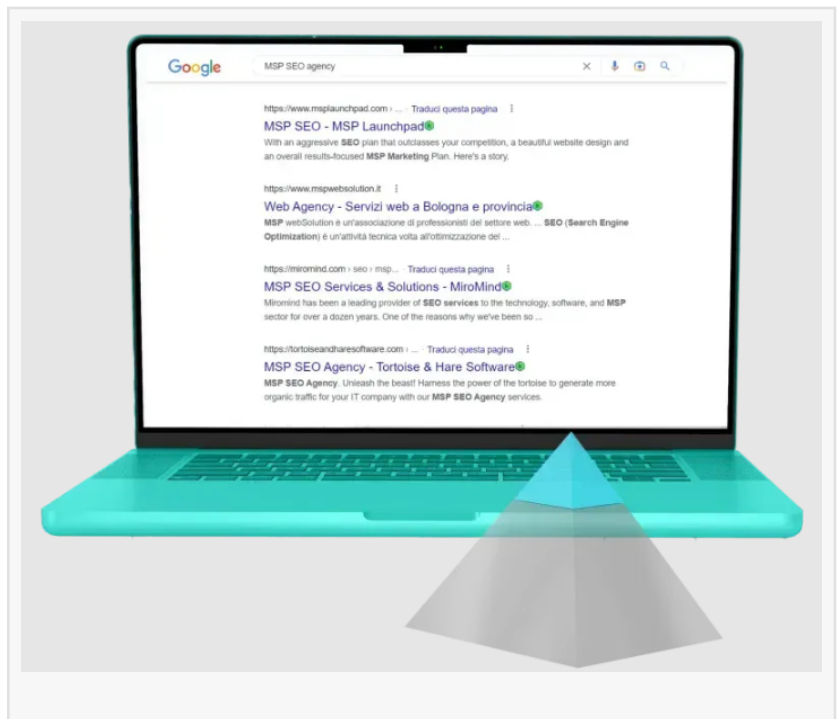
Google

MSP SEO agency

https://www.msplaunchpad.com › ... · Traduci questa pagina

MSP SEO - MSP Launchpad

With an aggressive SEO plan that outclasses your competition, a beautiful website design and an overall results-focused MSP Marketing Plan. Here's a story.

https://www.mspwebsolution.it

Web Agency - Servizi web a Bologna e provincia

MSP webSolution è un'associazione di professionisti del settore web. ... SEO (Search Engine Optimization) è un'attività tecnica volta all'ottimizzazione del ...

https://miromind.com › seo › msp... · Traduci questa pagina

MSP SEO Services & Solutions - MiroMind

Miromind has been a leading provider of SEO services to the technology, software, and MSP sector for over a dozen years. One of the reasons why we've been so ...

https://tortoiseandharesoftware.com › ... · Traduci questa pagina

MSP SEO Agency - Tortoise & Hare Software

MSP SEO Agency. Unleash the beast! Harness the power of the tortoise to generate more organic traffic for your IT company with our MSP SEO Agency services.